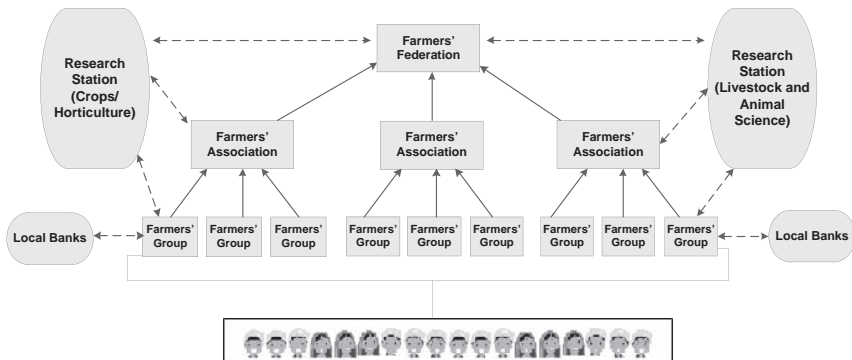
Research Station (Crops/ Horticulture)

Farmers' Federation

Research Station (Livestock and Animal Science)

Farmers' Association

Farmers' Association

Farmers' Association

Local Banks

Farmers' Group

Farmers' Group

Farmers' Group

Farmers' Group

Farmers' Group

Farmers' Group

Farmers' Group

Farmers' Group

Farmers' Group

Local Banks